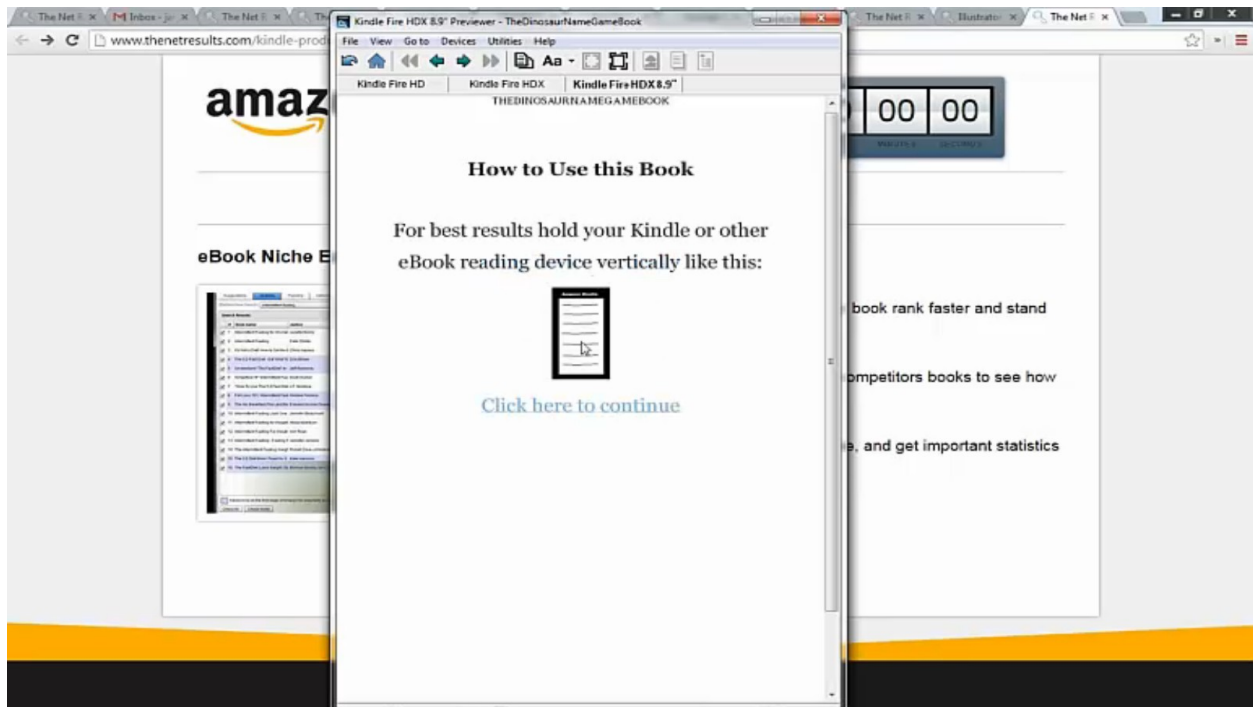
The Net R × | M Inbox - j× | The Net R × | Th | The Net R × | Illustrato × | The Net R ×

www.thenetresults.com/kindle-prod

Kindle Fire HDX 8.9" Previewer - TheDinosaurNameGameBook

File View Go to Devices Utilities Help

Aa

Kindle Fire HD | Kindle Fire HDX | Kindle Fire HDX 8.9"

THEDINOSAURNAMEGAMEBOOK

How to Use this Book

For best results hold your Kindle or other eBook reading device vertically like this:

Click here to continue

amaz

00 00

eBook Niche E

book rank faster and stand

ompetitors books to see how

e, and get important statistics